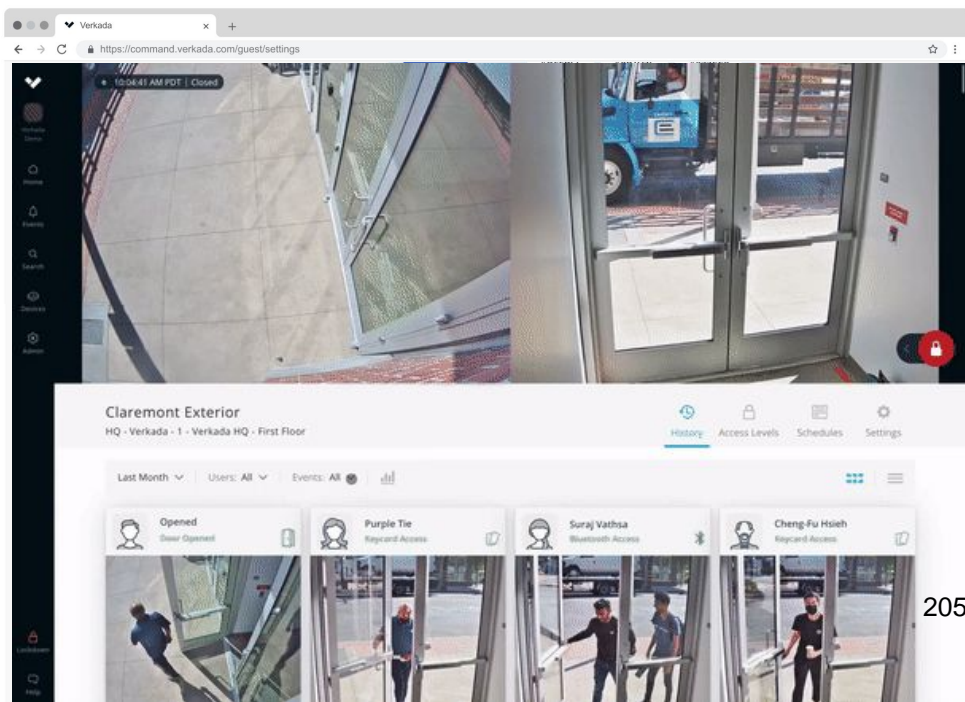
Verkada ×

https://command.verkada.com/guest/settings

Verkada Demo

Home

Events

Search

Devices

Admin

10:04:41 AM PDT | Closed

Claremont Exterior

HQ - Verkada - 1 - Verkada HQ - First Floor

History Access Levels Schedules Settings

Last Month Users: All Events: All

Opened
Door Opened

Purple Tie
Keycard Access

Suraj Vathsa
Bluetooth Access

Cheng-Fu Hsieh
Keycard Access

205

Lockdown

Help